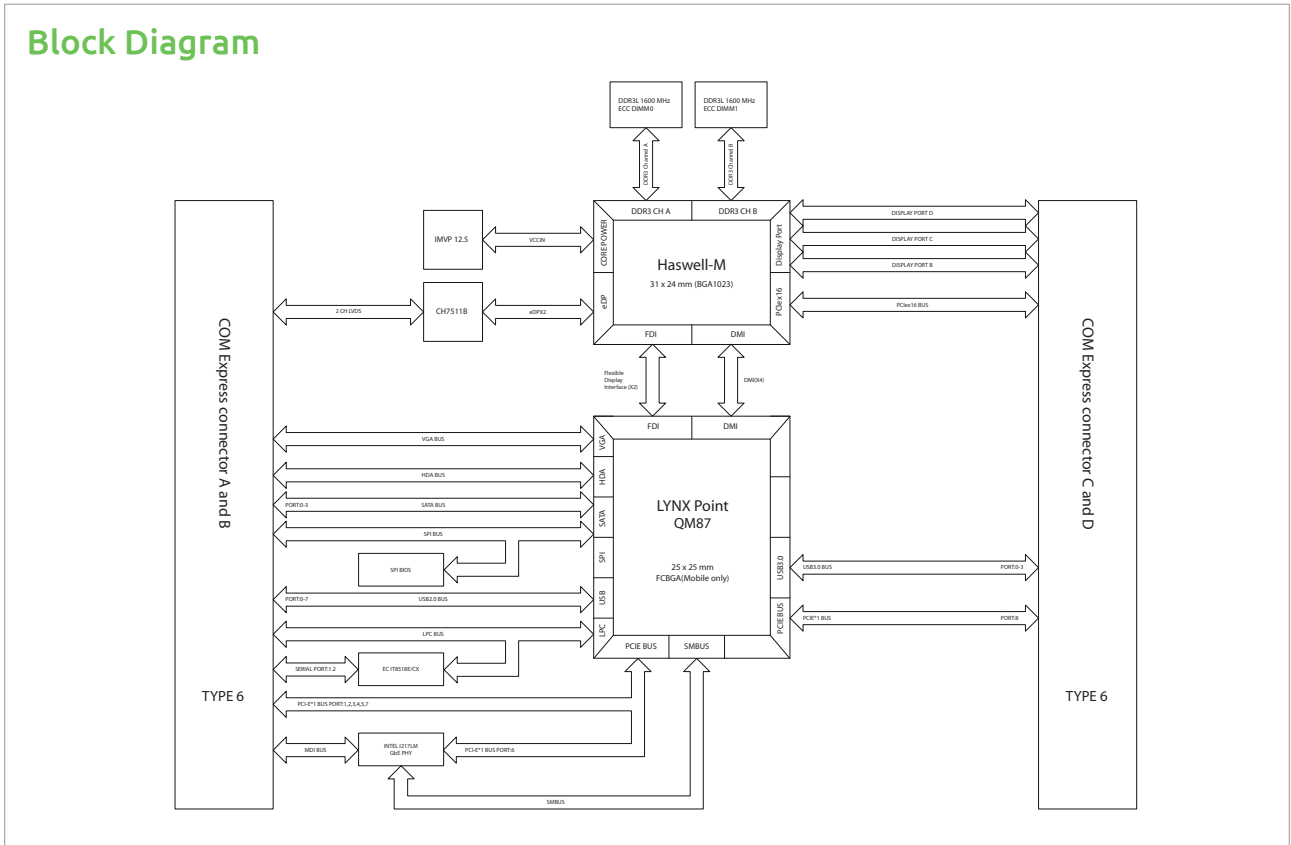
Block Diagram

DDR3L 1600 MHz ECC DIMM0

DDR3L 1600 MHz ECC DIMM1

DDR3 Channel A

DDR3 Channel B

DDR3 CH A

DDR3 CH B

IMVP 12.5

VCCIN

CORE POWER

Haswell-M

31 x 24 mm (BGA1023)

Display Port

DISPLAY PORT D

DISPLAY PORT C

DISPLAY PORT B

PCIex16

PCIex16 BUS

2 CH LVDS

CH7511B

eDPX2

eDP

FDI

DMI

Flexible Display Interface (X2)

DMI(X4)

COM Express connector A and B

COM Express connector C and D

FDI

DMI

VGA BUS

VGA

HDA BUS

HDA

PORT:0-3

SATA BUS

SATA

LYNX Point
QM87

SPI BUS

SPI BIOS

SPI

25 x 25 mm
FCBGA(Mobile only)

USB3.0

USB3.0 BUS

PORT:0-3

PORT:0-7

USB2.0 BUS

USB

PCIE BUS

PCIE*1 BUS

PORT:8

LPC BUS

LPC

SERIAL PORT:1,2

EC IT8518E/CX

PCIE BUS

SMBUS

TYPE 6

TYPE 6

PCI-E*1 BUS PORT:1,2,3,4,5,7

MDI BUS

INTEL I217LM GbE PHY

PCI-E*1 BUS PORT:6

SMBUS